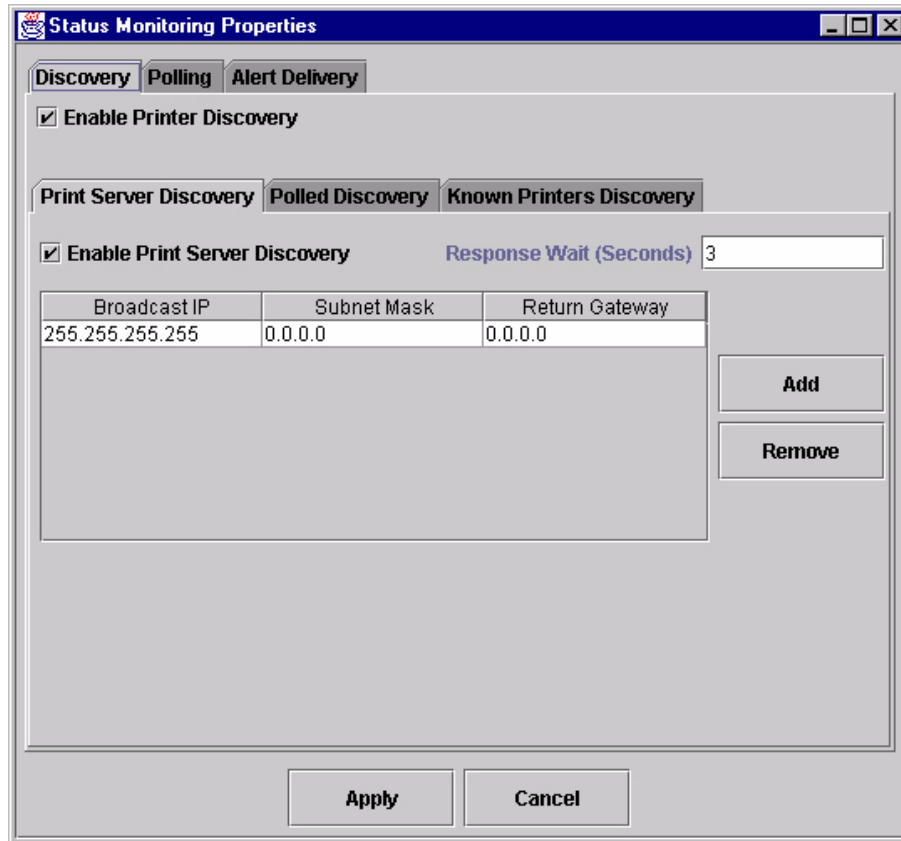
Status Monitoring Properties

Discovery Polling Alert Delivery

Enable Printer Discovery

Print Server Discovery Polled Discovery Known Printers Discovery

Enable Print Server Discovery

Response Wait (Seconds) 3

| Broadcast IP | Subnet Mask | Return Gateway |
|---|---|---|
| 255.255.255.255 | 0.0.0.0 | 0.0.0.0 |

Add

Remove

Apply

Cancel